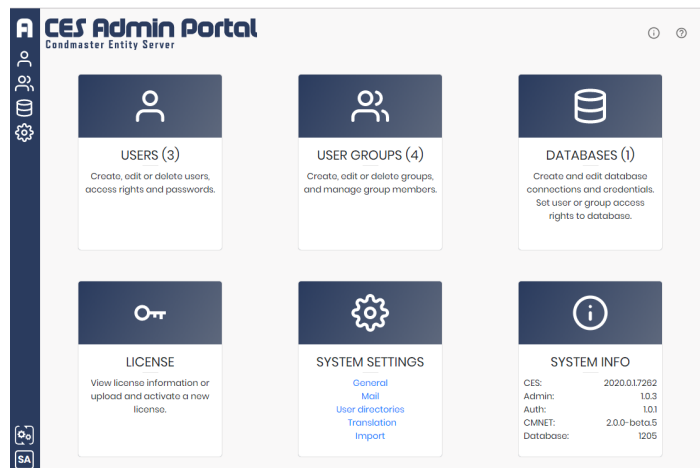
A

CES Admin Portal
Condmaster Entity Server

USERS (3)
Create, edit or delete users, access rights and passwords.

USER GROUPS (4)
Create, edit or delete groups, and manage group members.

DATABASES (1)
Create and edit database connections and credentials. Set user or group access rights to database.

LICENSE
View license information or upload and activate a new license.

SYSTEM SETTINGS
General
Mail
User directories
Translation
Import

SYSTEM INFO
| | |
|---|---|
| CES: | 2020.0.1.7262 |
| Admin: | 1.0.3 |
| Auth: | 1.0.1 |
| CMNET: | 2.0.0-beta.5 |
| Database: | 1205 |

SA